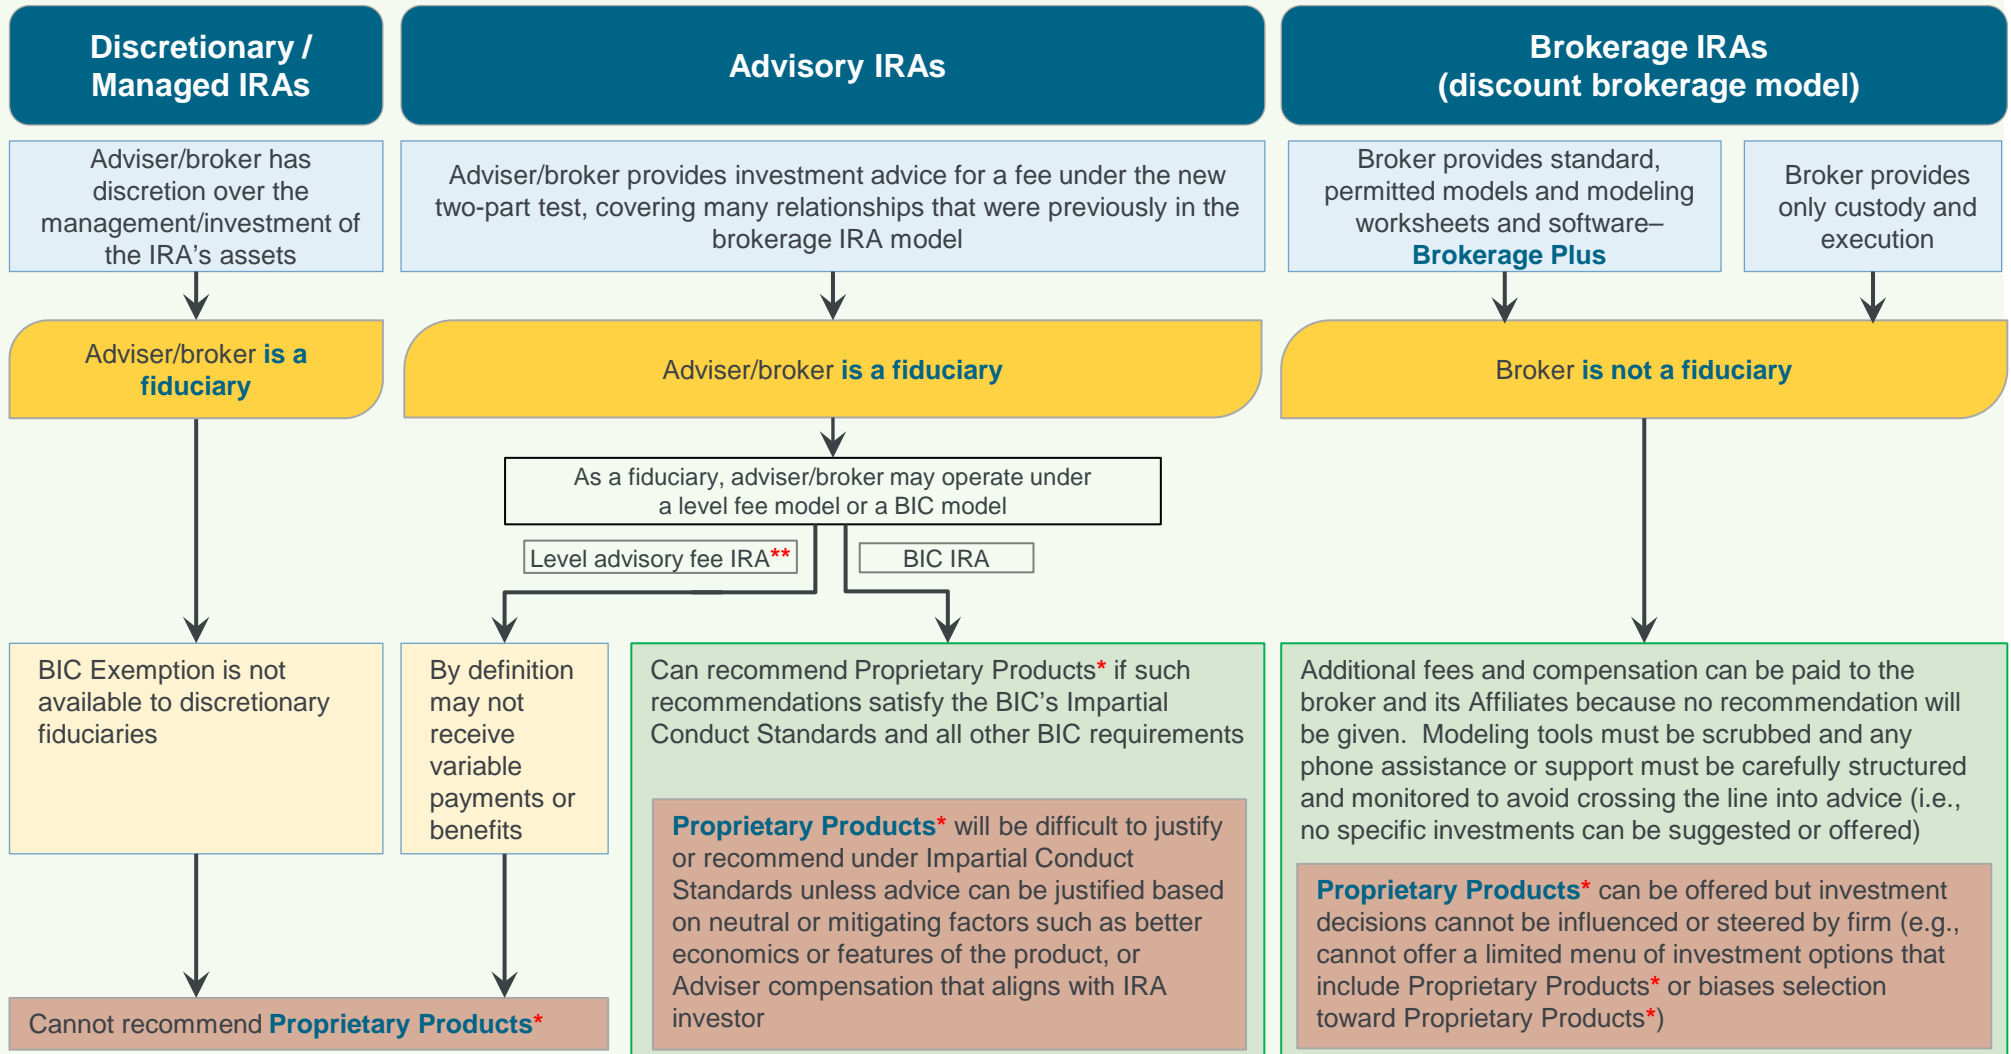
Discretionary / Managed IRAs

Advisory IRAs

Brokerage IRAs (discount brokerage model)

Adviser/broker has discretion over the management/investment of the IRA's assets

Adviser/broker provides investment advice for a fee under the new two-part test, covering many relationships that were previously in the brokerage IRA model

Broker provides standard, permitted models and modeling worksheets and software– Brokerage Plus

Broker provides only custody and execution

Adviser/broker is a fiduciary

Adviser/broker is a fiduciary

Broker is not a fiduciary

As a fiduciary, adviser/broker may operate under a level fee model or a BIC model

Level advisory fee IRA**

BIC IRA

BIC Exemption is not available to discretionary fiduciaries

By definition may not receive variable payments or benefits

Can recommend Proprietary Products* if such recommendations satisfy the BIC's Impartial Conduct Standards and all other BIC requirements

Proprietary Products* will be difficult to justify or recommend under Impartial Conduct Standards unless advice can be justified based on neutral or mitigating factors such as better economics or features of the product, or Adviser compensation that aligns with IRA investor

Additional fees and compensation can be paid to the broker and its Affiliates because no recommendation will be given. Modeling tools must be scrubbed and any phone assistance or support must be carefully structured and monitored to avoid crossing the line into advice (i.e., no specific investments can be suggested or offered)

Proprietary Products* can be offered but investment decisions cannot be influenced or steered by firm (e.g., cannot offer a limited menu of investment options that include Proprietary Products* or biases selection toward Proprietary Products*)

Cannot recommend Proprietary Products*